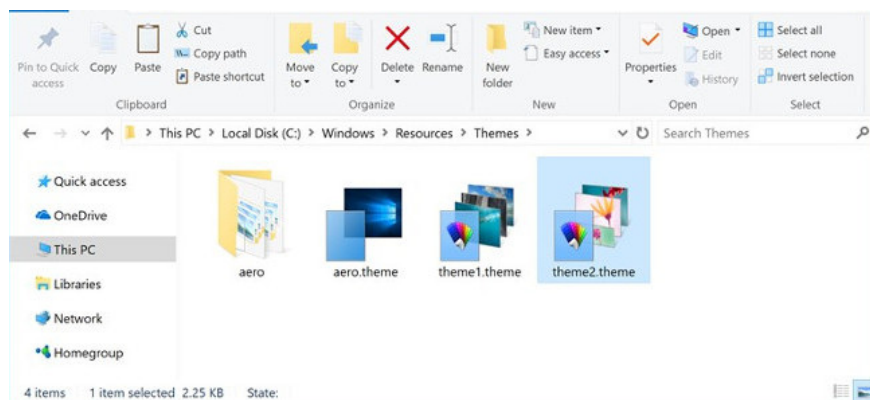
Pin to Quick access
Copy
Paste
Cut
Copy path
Paste shortcut
Clipboard
Move to
Copy to
Delete
Rename
Organize
New folder
New item
Easy access
New
Properties
Open
Edit
History
Open
Select all
Select none
Invert selection
Select

This PC > Local Disk (C:) > Windows > Resources > Themes >
Search Themes

Quick access
OneDrive
This PC
Libraries
Network
Homegroup

aero
aero.theme
theme1.theme
theme2.theme

4 items 1 item selected 2.25 KB State: